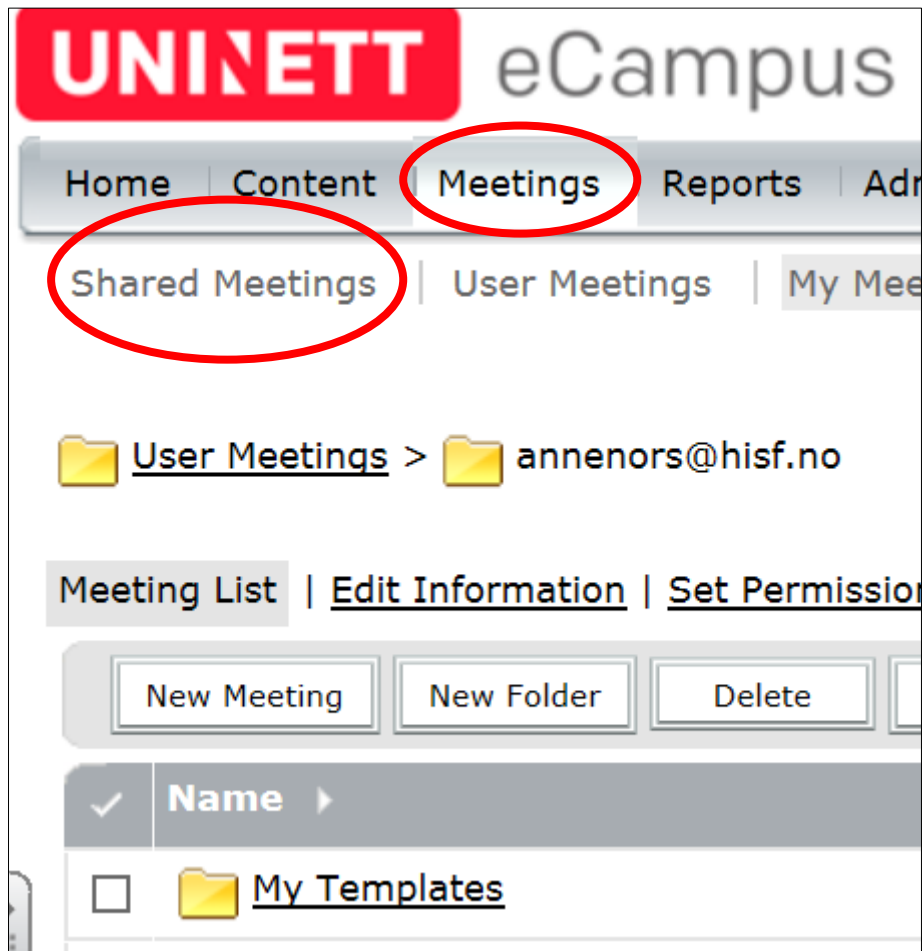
UNINETT eCampus

Home | Content | Meetings | Reports | Adr

Shared Meetings | User Meetings | My Mee

User Meetings > annenors@hisf.no

Meeting List | Edit Information | Set Permission

New Meeting | New Folder | Delete

| Name |
|---|
| My Templates |